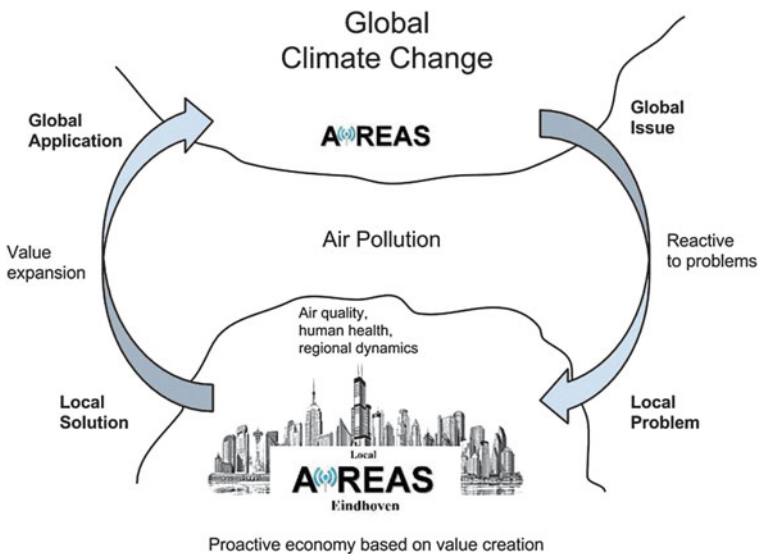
Global
Climate Change

Global Application

AiREAS

Global Issue

Value expansion

Air Pollution

Reactive to problems

Air quality, human health, regional dynamics

Local Solution

Local Problem

Local
AiREAS
Eindhoven

Proactive economy based on value creation